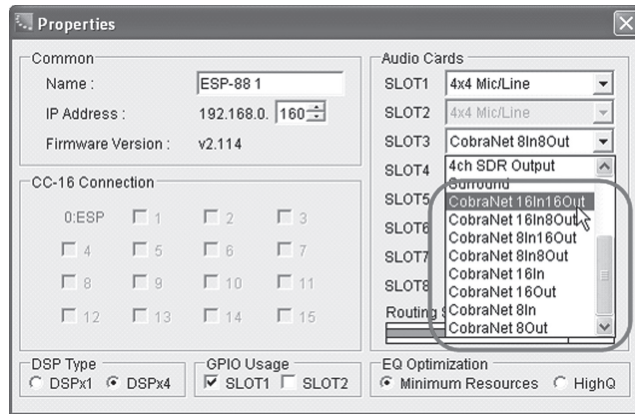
Properties

Common

Name : ESP-88 1

IP Address : 192.168.0. 160

Firmware Version : v2.114

CC-16 Connection

0:ESP 1 2 3

4 5 6 7

8 9 10 11

12 13 14 15

DSP Type

DSPx1 DSPx4

GPIO Usage

SLOT1 SLOT2

Audio Cards

SLOT1 4x4 Mic/Line

SLOT2 4x4 Mic/Line

SLOT3 CobraNet 8In8Out

SLOT4 4ch SDR Output

SLOT5 Surround

SLOT6 CobraNet 16In16Out

SLOT7 CobraNet 16In8Out

SLOT8 CobraNet 8In16Out

Routing CobraNet 8In8Out

CobraNet 16In

CobraNet 16Out

CobraNet 8In

CobraNet 8Out

EQ Optimization

Minimum Resources HighQ